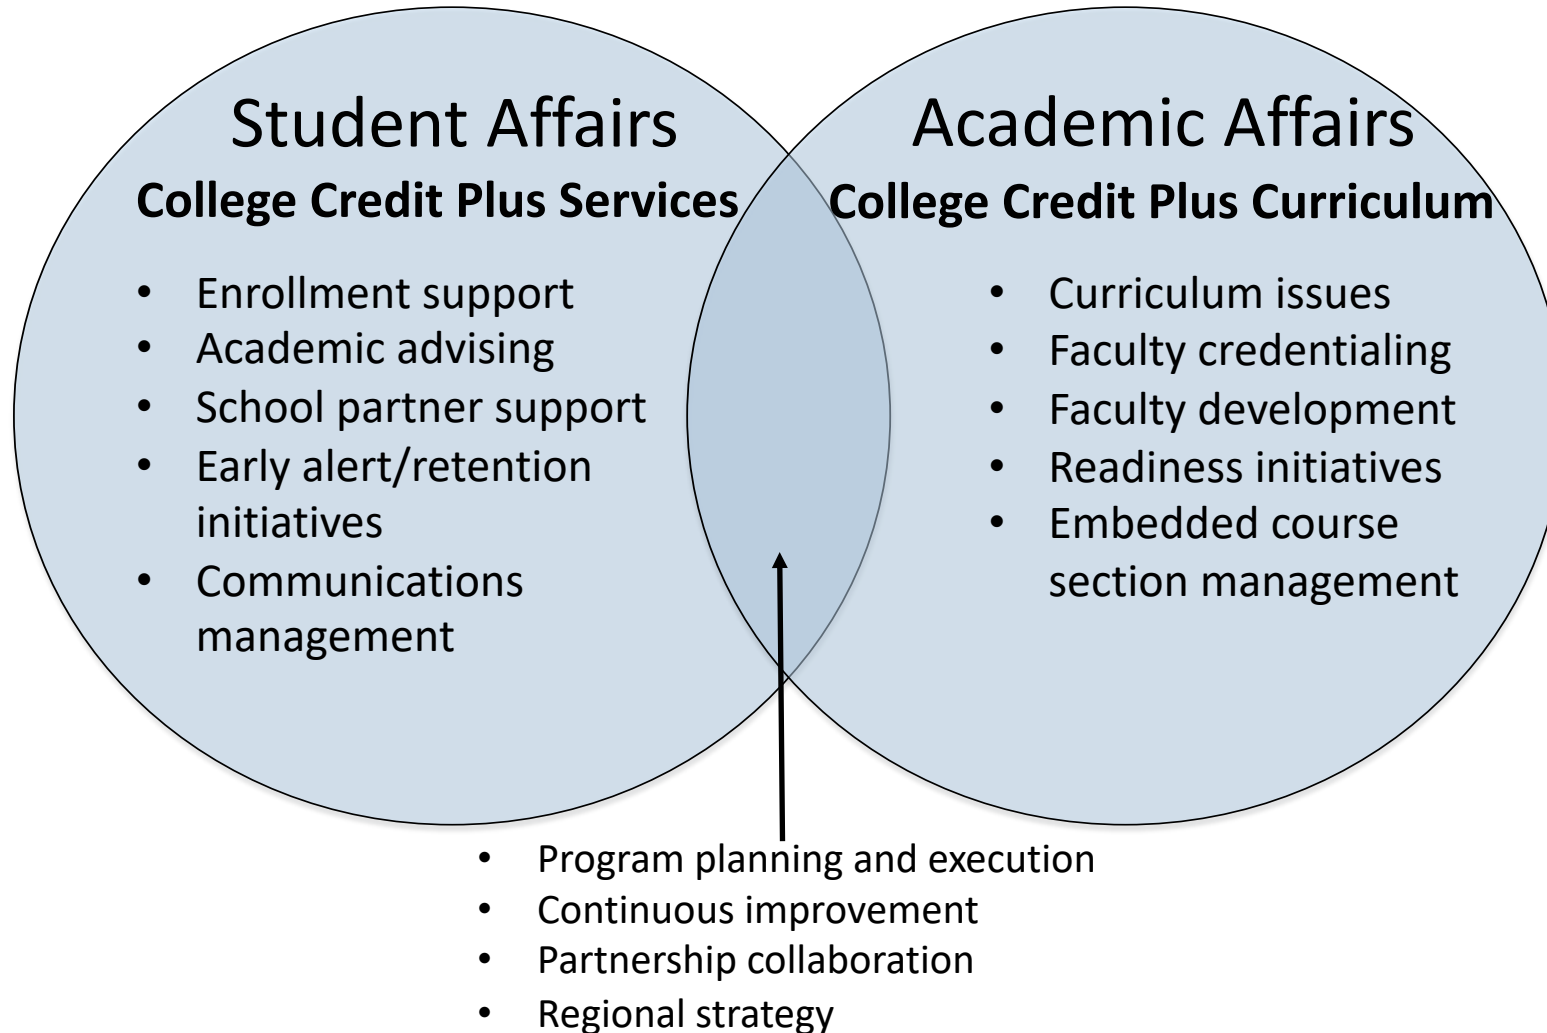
Student Affairs
**College Credit Plus Services**

- Enrollment support
- Academic advising
- School partner support
- Early alert/retention initiatives
- Communications management

Academic Affairs
**College Credit Plus Curriculum**

- Curriculum issues
- Faculty credentialing
- Faculty development
- Readiness initiatives
- Embedded course section management

- Program planning and execution
- Continuous improvement
- Partnership collaboration
- Regional strategy